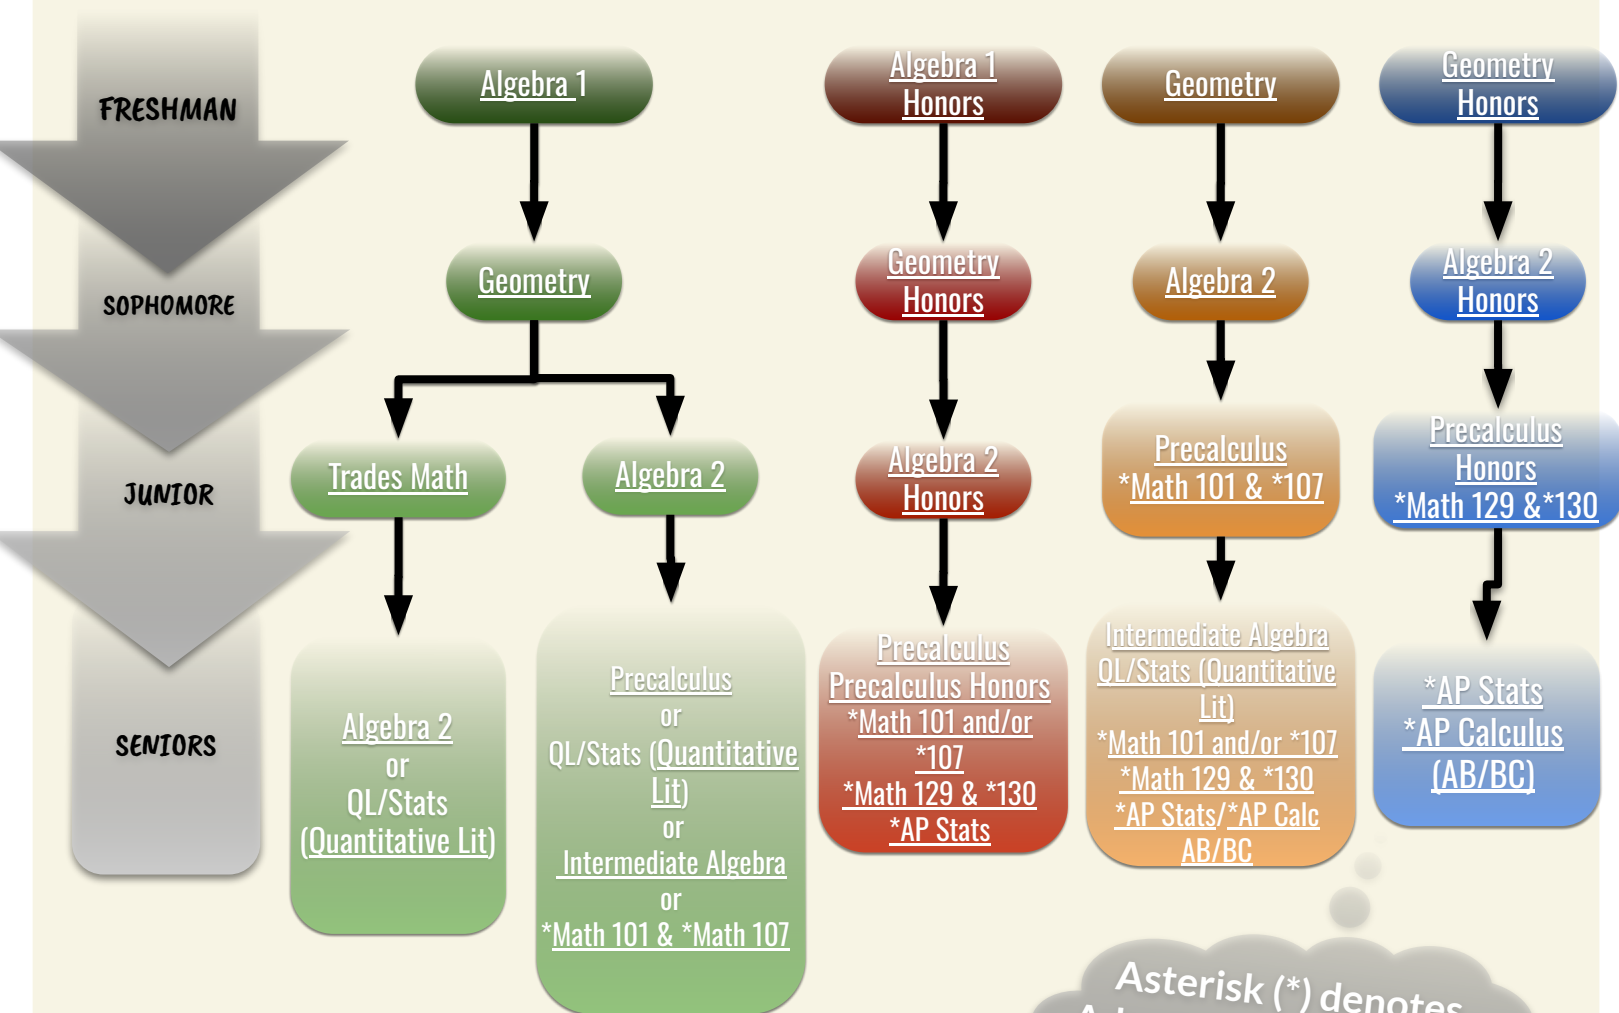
FRESHMAN

SOPHOMORE

JUNIOR

SENIORS

Algebra 1

Geometry

Trades Math

Algebra 2

Algebra 2
or
QL/Stats
(Quantitative Lit)

Precalculus
or
QL/Stats (Quantitative Lit)
or
Intermediate Algebra
or
*Math 101 & *Math 107

Algebra 1 Honors

Geometry Honors

Algebra 2 Honors

Precalculus
Precalculus Honors
*Math 101 and/or *107
*Math 129 & *130
*AP Stats

Geometry

Algebra 2

Precalculus
*Math 101 & *107

Intermediate Algebra
QL/Stats (Quantitative Lit)
*Math 101 and/or *107
*Math 129 & *130
*AP Stats/*AP Calc AB/BC

Geometry Honors

Algebra 2 Honors

Precalculus Honors
*Math 129 &*130

*AP Stats
*AP Calculus
(AB/BC)

Asterisk (*) denotes
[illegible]